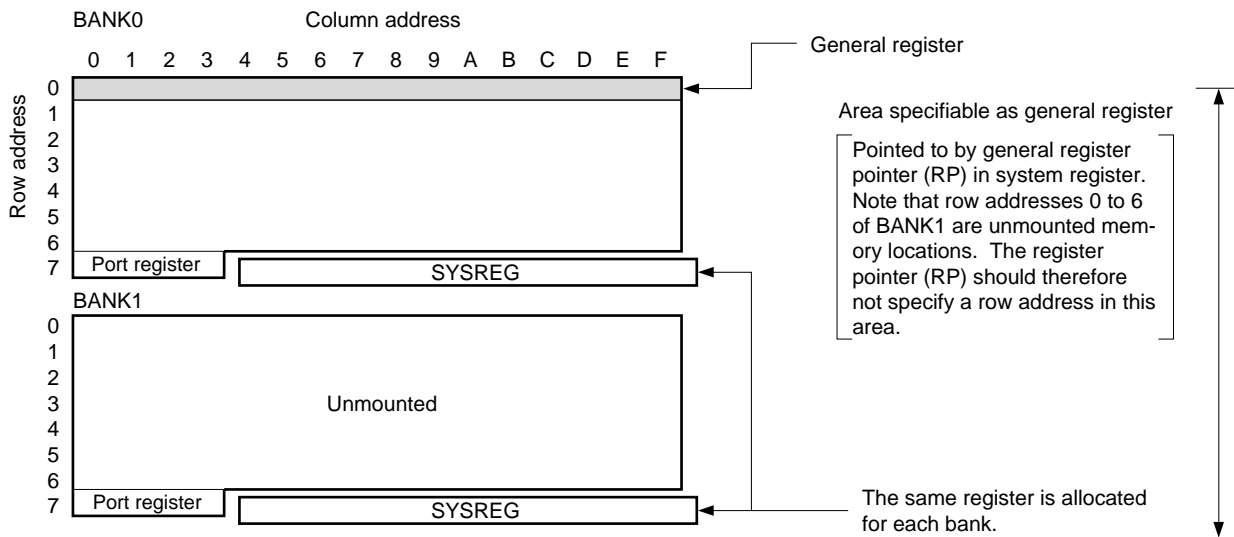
BANK0

Column address

0 1 2 3 4 5 6 7 8 9 A B C D E F

General register

Row address

0
1
2
3
4
5
6
7

Port register

SYSREG

Area specifiable as general register

Pointed to by general register pointer (RP) in system register. Note that row addresses 0 to 6 of BANK1 are unmounted memory locations. The register pointer (RP) should therefore not specify a row address in this area.

BANK1

0
1
2
3
4
5
6
7

Unmounted

Port register

SYSREG

The same register is allocated for each bank.